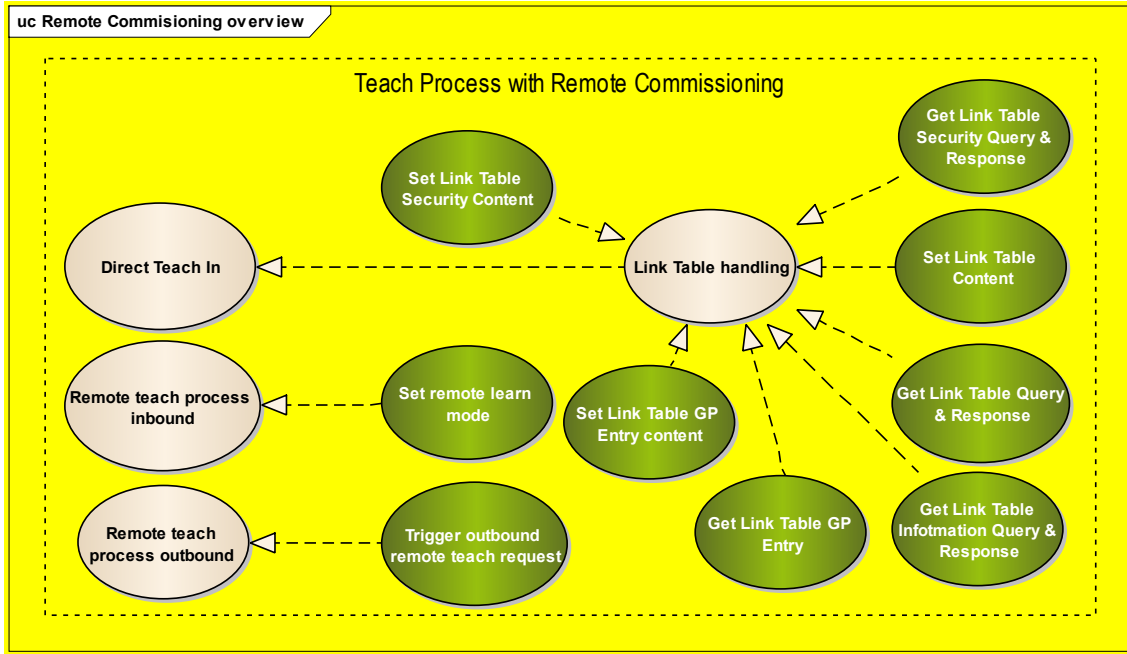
uc Remote Commisioning overview

Teach Process with Remote Commissioning

Set Link Table Security Content

Get Link Table Security Query & Response

Direct Teach In

Link Table handling

Set Link Table Content

Remote teach process inbound

Set remote learn mode

Set Link Table GP Entry content

Get Link Table Query & Response

Remote teach process outbound

Trigger outbound remote teach request

Get Link Table GP Entry

Get Link Table Infotmation Query & Response